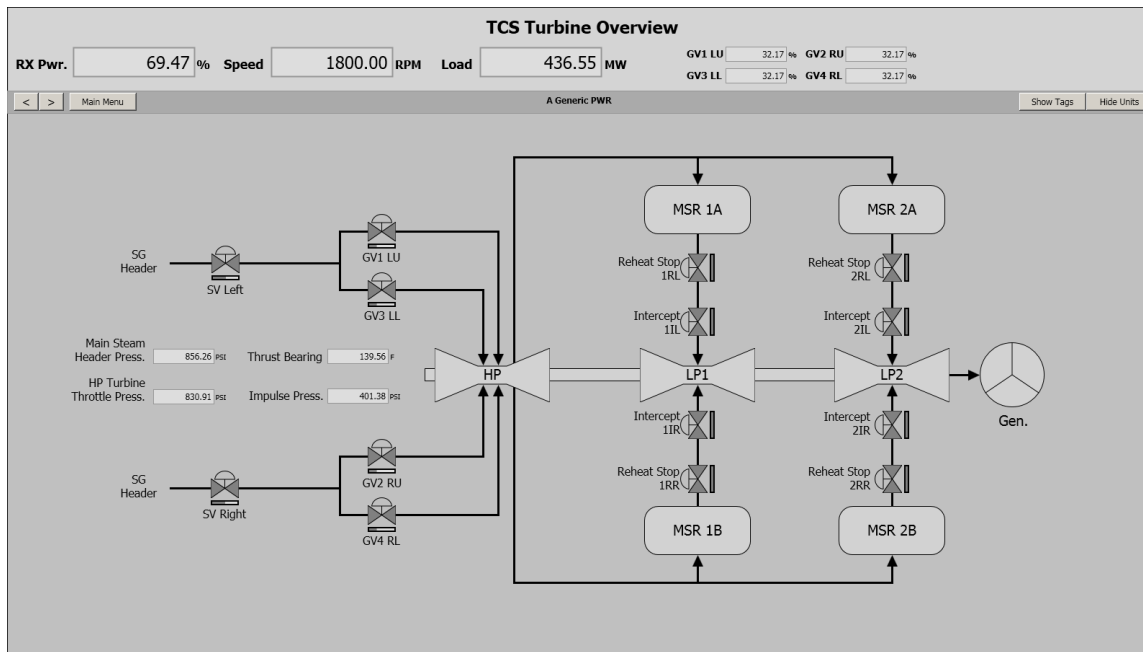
TCS Turbine Overview

RX Pwr. 69.47 % Speed 1800.00 RPM Load 436.55 MW

GV1 LU 32.17 % GV2 RU 32.17 %
GV3 LL 32.17 % GV4 RL 32.17 %

< > Main Menu

A Generic PWR

Show Tags Hide Units

SG Header

SV Left

GV1 LU

GV3 LL

Main Steam Header Press. 856.26 PSI

Thrust Bearing 139.56 F

HP Turbine Throttle Press. 830.91 PSI

Impulse Press. 401.38 PSI

SG Header

SV Right

GV2 RU

GV4 RL

HP

MSR 1A

MSR 2A

Reheat Stop 1RL

Reheat Stop 2RL

Intercept 1IL

Intercept 2IL

LP1

LP2

Gen.

Intercept 1IR

Intercept 2IR

Reheat Stop 1RR

Reheat Stop 2RR

MSR 1B

MSR 2B